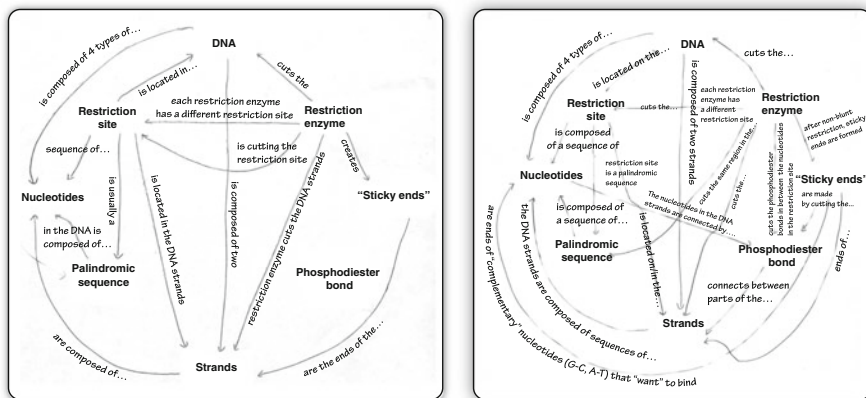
DNA

is composed of 4 types of...

is located in...

cuts the

Restriction site

each restriction enzyme has a different restriction site

Restriction enzyme

sequence of...

is cutting the restriction site

creates

Nucleotides

is usually a

is located in the DNA strands

is composed of two

restriction enzyme cuts the DNA strands

"Sticky ends"

in the DNA is composed of...

Palindromic sequence

Phosphodiester bond

are composed of...

Strands

are the ends of the...

DNA

cuts the...

is composed of 4 types of...

is located on the...

is composed of two strands

each restriction enzyme has a different restriction site

Restriction site

cuts the...

Restriction enzyme

is composed of a sequence of

after non-blunt restriction, sticky ends are formed

restriction site is a palindromic sequence

cuts the same region in the...

cuts the...

cuts the phosphodiester bonds in between the nucleotides in the restriction site

Nucleotides

"Sticky ends"

are made by cutting the...

The nucleotides in the DNA strands are connected by...

is composed of a sequence of...

is located on/in the...

Palindromic sequence

Phosphodiester bond

the DNA strands are composed of sequences of...

connects between parts of the...

ends of...

are ends of "complementary" nucleotides (G-C, A-T) that "want" to bind

Strands